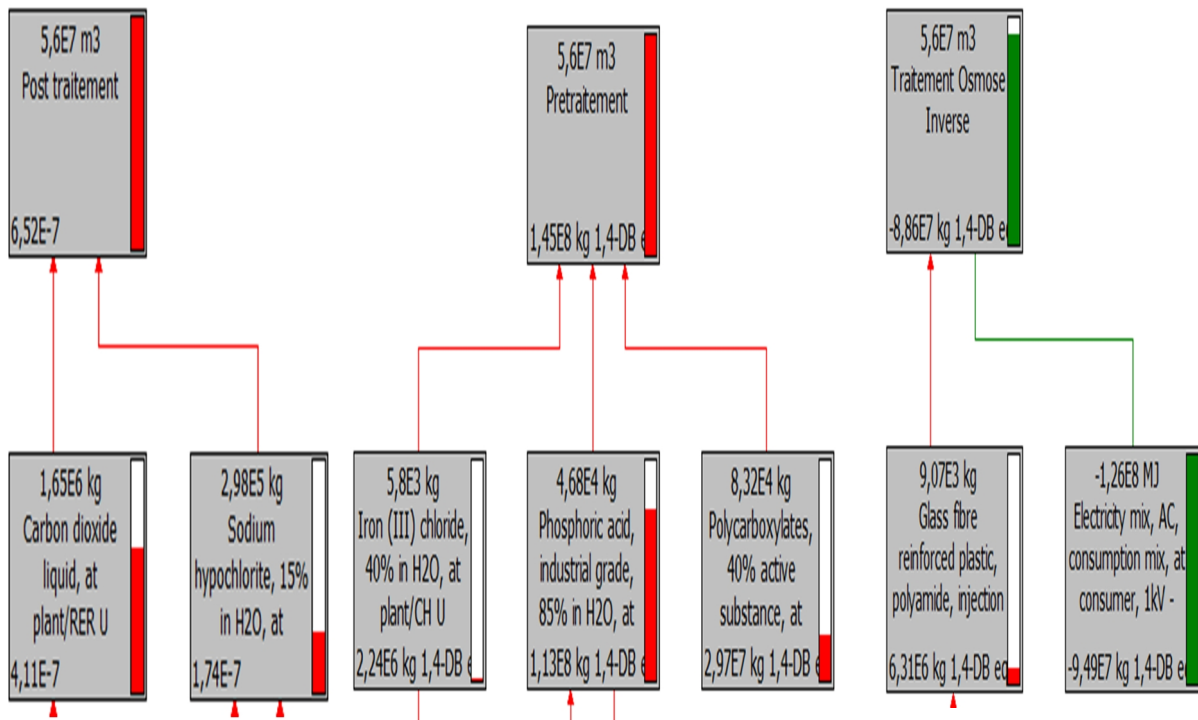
5,6E7 m3
Post traitement
6,52E-7

5,6E7 m3
Pretraitement
1,45E8 kg 1,4-DB e

5,6E7 m3
Traitement Osmose Inverse
-8,86E7 kg 1,4-DB e

1,65E6 kg
Carbon dioxide liquid, at plant/RER U
4,11E-7

2,98E5 kg
Sodium hypochlorite, 15% in H2O, at
1,74E-7

5,8E3 kg
Iron (III) chloride, 40% in H2O, at plant/CH U
2,24E6 kg 1,4-DB e

4,68E4 kg
Phosphoric acid, industrial grade, 85% in H2O, at
1,13E8 kg 1,4-DB e

8,32E4 kg
Polycarboxylates, 40% active substance, at
2,97E7 kg 1,4-DB e

9,07E3 kg
Glass fibre reinforced plastic, polyamide, injection
6,31E6 kg 1,4-DB e

-1,26E8 MJ
Electricity mix, AC, consumption mix, at consumer, 1kV -
-9,49E7 kg 1,4-DB e